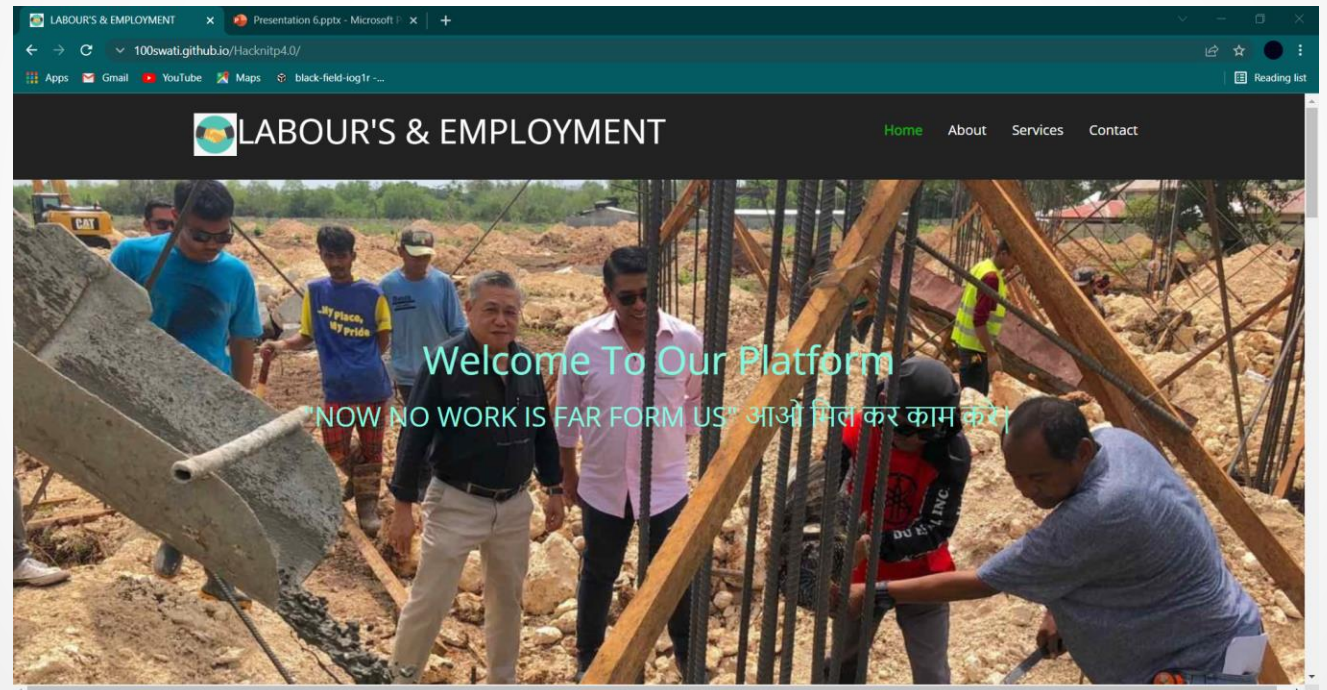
LABOUR'S & EMPLOYMENT
Presentation 6.pptx - Microsoft P
100swati.github.io/Hacknitp4.0/
Apps Gmail YouTube Maps black-field-iog1r -...
Reading list

LABOUR'S & EMPLOYMENT
Home About Services Contact

CAT
My Place, My Pride

Welcome To Our Platform
"NOW NO WORK IS FAR FORM US" आओ मिल कर काम करें|